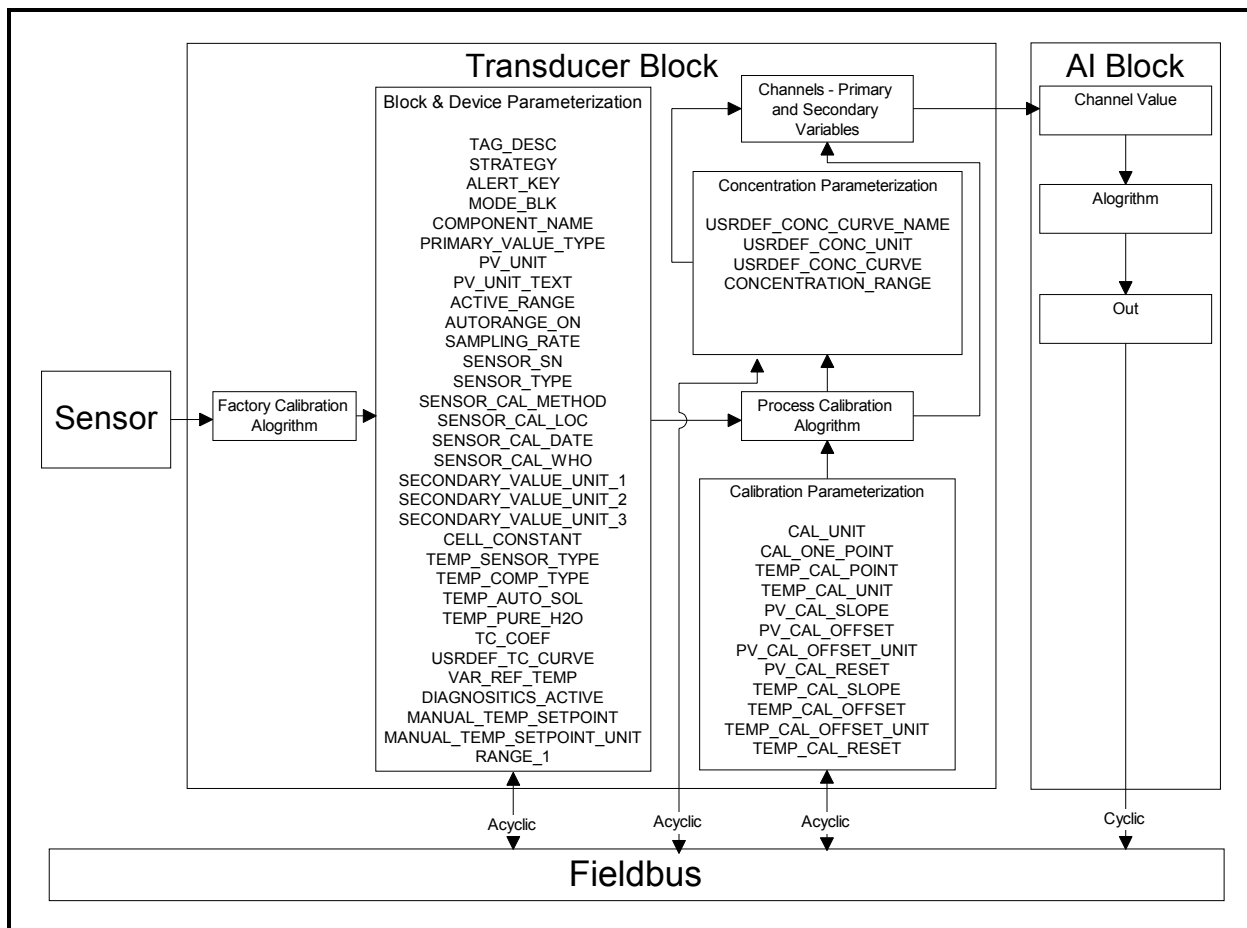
Transducer Block

AI Block

Block & Device Parameterization

TAG_DESC
STRATEGY
ALERT_KEY
MODE_BLK
COMPONENT_NAME
PRIMARY_VALUE_TYPE
PV_UNIT
PV_UNIT_TEXT
ACTIVE_RANGE
AUTORANGE_ON
SAMPLING_RATE
SENSOR_SN
SENSOR_TYPE
SENSOR_CAL_METHOD
SENSOR_CAL_LOC
SENSOR_CAL_DATE
SENSOR_CAL_WHO
SECONDARY_VALUE_UNIT_1
SECONDARY_VALUE_UNIT_2
SECONDARY_VALUE_UNIT_3
CELL_CONSTANT
TEMP_SENSOR_TYPE
TEMP_COMP_TYPE
TEMP_AUTO_SOL
TEMP_PURE_H2O
TC_COEF
USRDEF_TC_CURVE
VAR_REF_TEMP
DIAGNOSITICS_ACTIVE
MANUAL_TEMP_SETPOINT
MANUAL_TEMP_SETPOINT_UNIT
RANGE_1

Channels - Primary and Secondary Variables

Concentration Parameterization

USRDEF_CONC_CURVE_NAME
USRDEF_CONC_UNIT
USRDEF_CONC_CURVE
CONCENTRATION_RANGE

Channel Value

Alogrithm

Out

Sensor

Factory Calibration Alogrithm

Process Calibration Alogrithm

Calibration Parameterization

CAL_UNIT
CAL_ONE_POINT
TEMP_CAL_POINT
TEMP_CAL_UNIT
PV_CAL_SLOPE
PV_CAL_OFFSET
PV_CAL_OFFSET_UNIT
PV_CAL_RESET
TEMP_CAL_SLOPE
TEMP_CAL_OFFSET
TEMP_CAL_OFFSET_UNIT
TEMP_CAL_RESET

Acyclic

Acyclic

Acyclic

Cyclic

Fieldbus